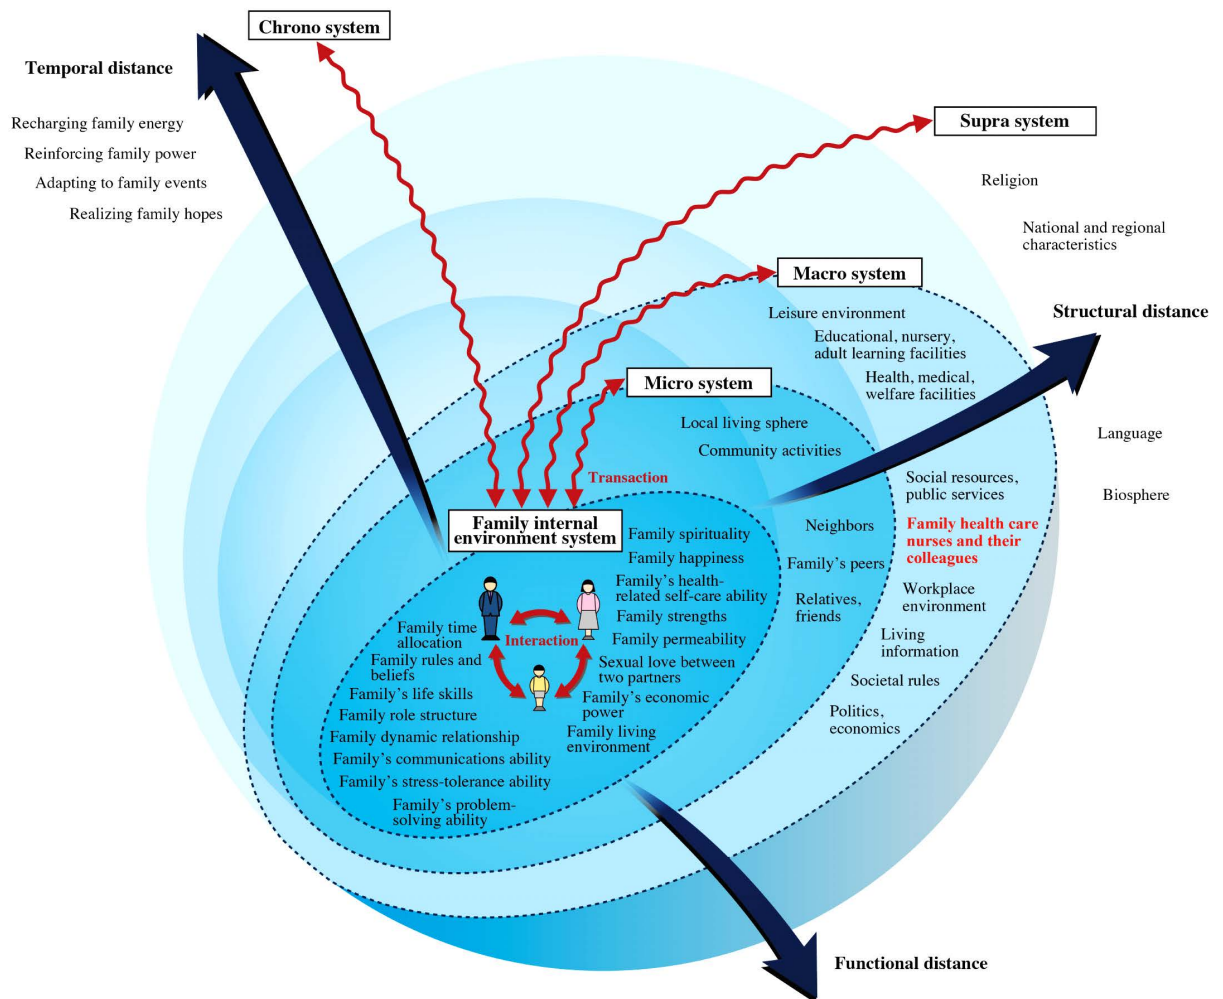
Chrono system

Temporal distance

Recharging family energy
Reinforcing family power
Adapting to family events
Realizing family hopes

Supra system

Religion

National and regional characteristics

Macro system

Leisure environment
Educational, nursery, adult learning facilities
Health, medical, welfare facilities

Structural distance

Micro system

Local living sphere
Community activities

Language

Biosphere

Transaction

Social resources, public services

Family internal environment system

Family spirituality
Family happiness
Family's health-related self-care ability
Family strengths
Family permeability
Sexual love between two partners
Family's economic power
Family living environment

Interaction

Family time allocation
Family rules and beliefs
Family's life skills
Family role structure
Family dynamic relationship
Family's communications ability
Family's stress-tolerance ability
Family's problem-solving ability

Neighbors
Family's peers
Relatives, friends

Family health care nurses and their colleagues

Workplace environment
Living information
Societal rules
Politics, economics

Functional distance